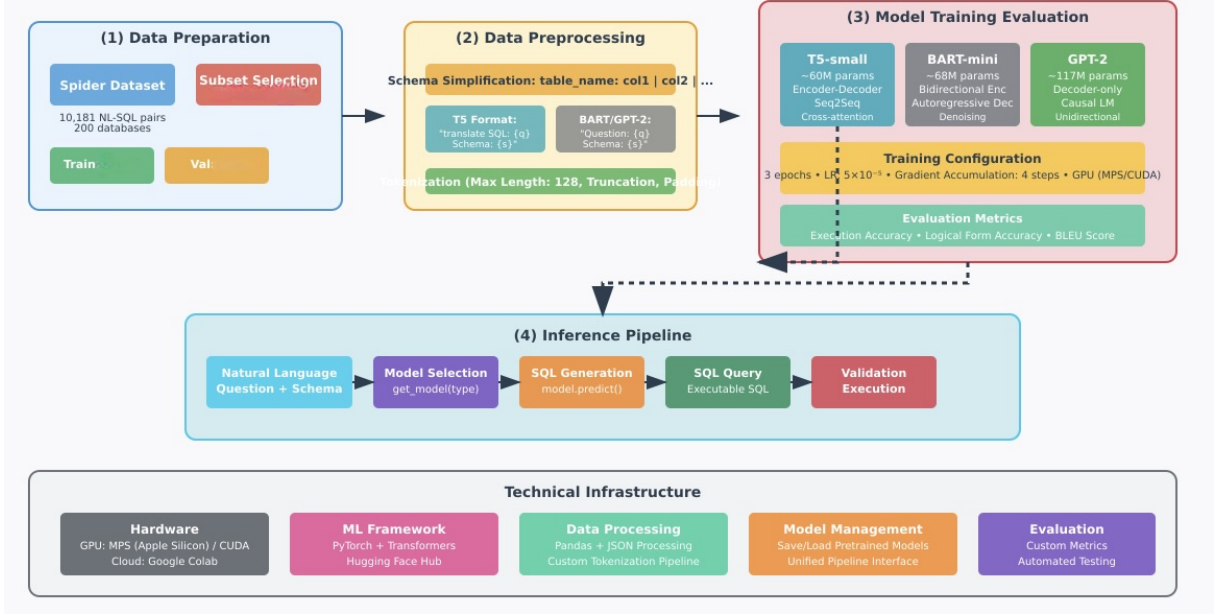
(1) Data Preparation

Spider Dataset

Subset Selection

10,181 NL-SQL pairs
200 databases

Train

Val

(2) Data Preprocessing

Schema Simplification: table_name: col1 | col2 | ...

T5 Format:
"translate SQL: {q}
Schema: {s}"

BART/GPT-2:
"Question: {q}
Schema: {s}"

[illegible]ization (Max Length: 128, Truncation, Padding)

(3) Model Training Evaluation

T5-small
~60M params
Encoder-Decoder
Seq2Seq
Cross-attention

BART-mini
~68M params
Bidirectional Enc
Autoregressive Dec
Denoising

GPT-2
~117M params
Decoder-only
Causal LM
Unidirectional

Training Configuration
3 epochs • LR: $5\times10^{-5}$ • Gradient Accumulation: 4 steps • GPU (MPS/CUDA)

Evaluation Metrics
Execution Accuracy • Logical Form Accuracy • BLEU Score

(4) Inference Pipeline

Natural Language
Question + Schema

Model Selection
get_model(type)

SQL Generation
model.predict()

SQL Query
Executable SQL

Validation
Execution

Technical Infrastructure

Hardware
GPU: MPS (Apple Silicon) / CUDA
Cloud: Google Colab

ML Framework
PyTorch + Transformers
Hugging Face Hub

Data Processing
Pandas + JSON Processing
Custom Tokenization Pipeline

Model Management
Save/Load Pretrained Models
Unified Pipeline Interface

Evaluation
Custom Metrics
Automated Testing